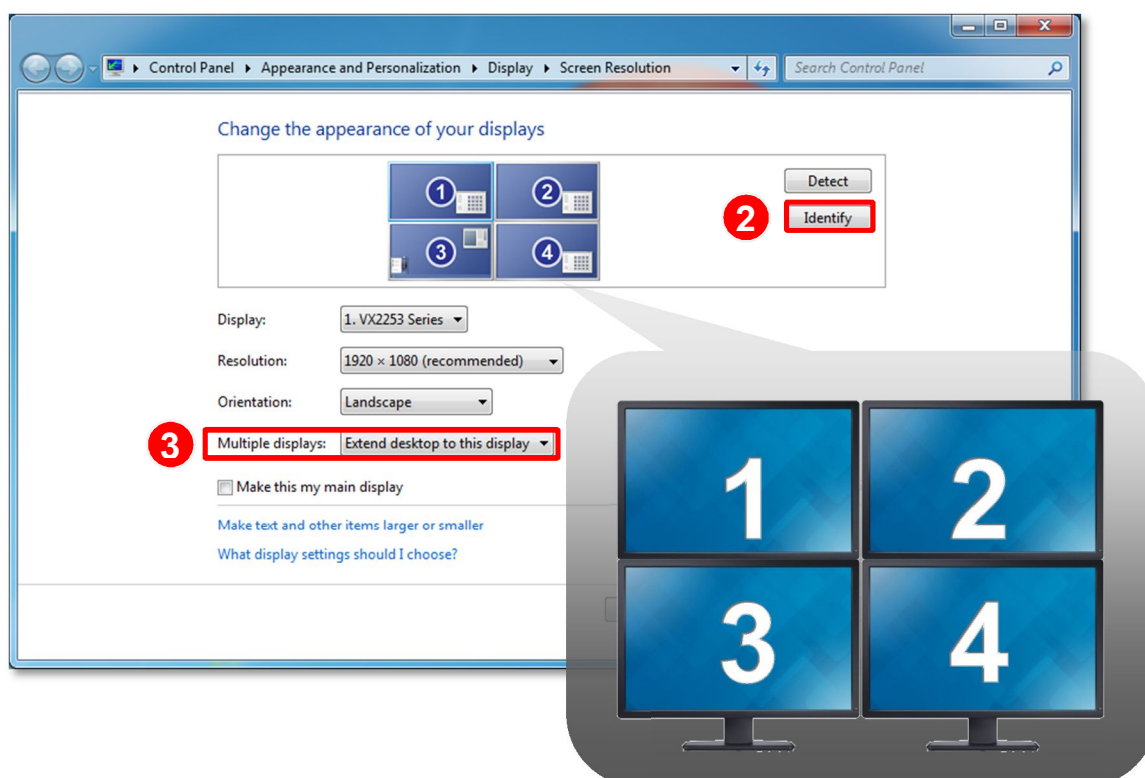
Control Panel ▸ Appearance and Personalization ▸ Display ▸ Screen Resolution

Search Control Panel

Change the appearance of your displays

1 2 3 4

Detect

2

Identify

Display: 1. VX2253 Series

Resolution: 1920 × 1080 (recommended)

Orientation: Landscape

3

Multiple displays: Extend desktop to this display

Make this my main display

Make text and other items larger or smaller

What display settings should I choose?

1 2 3 4